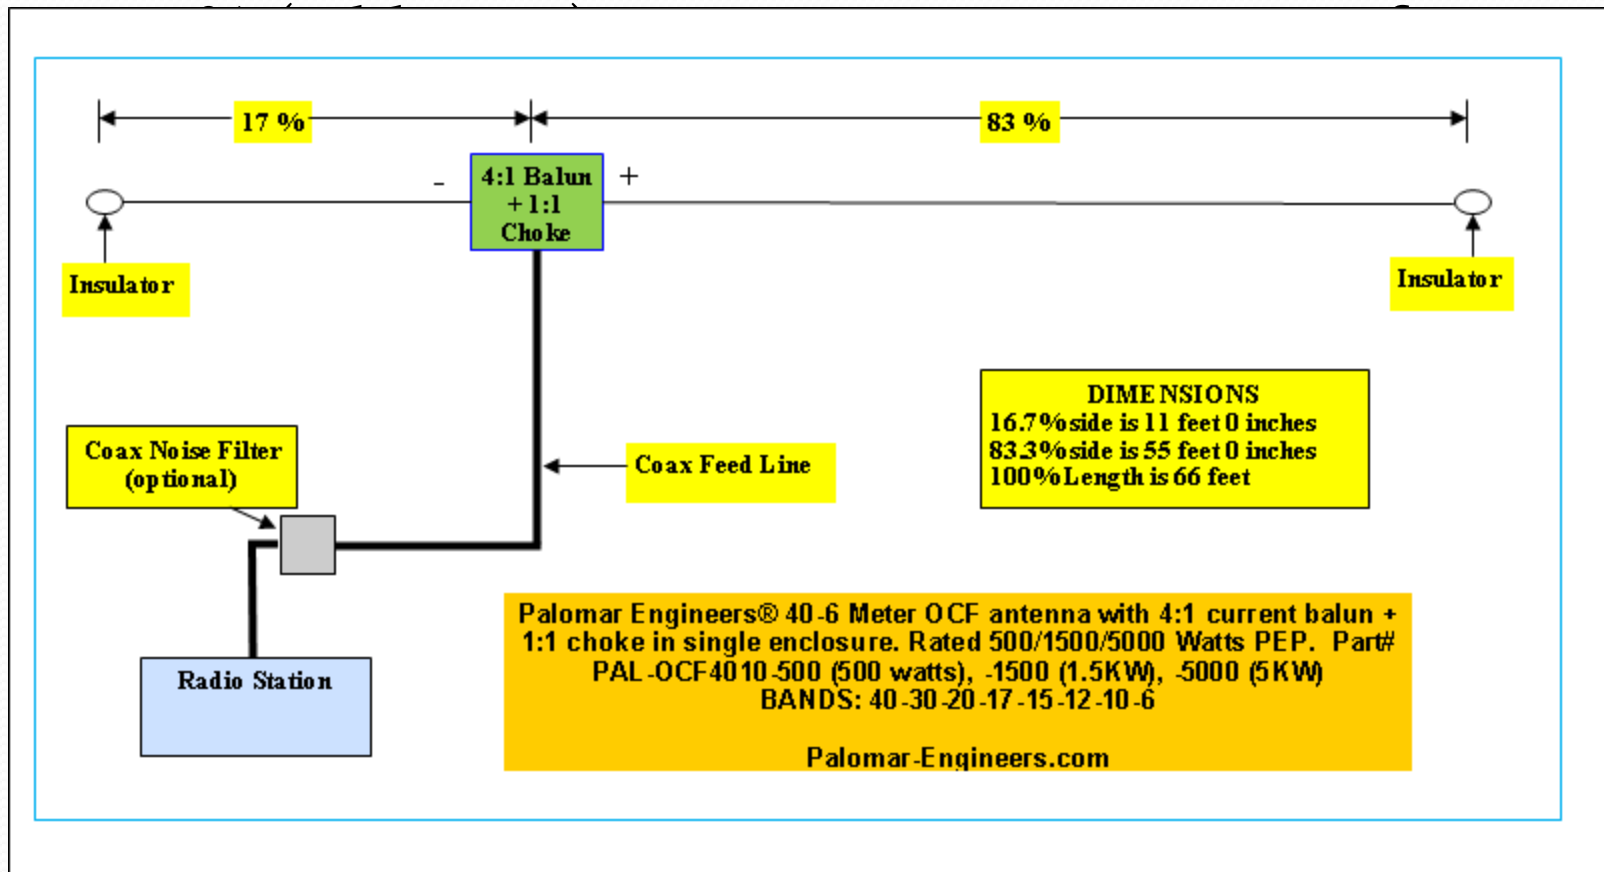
17 %

83 %

-

4:1 Balun + 1:1 Choke

+

Insulator

Insulator

DIMENSIONS
16.7% side is 11 feet 0 inches
83.3% side is 55 feet 0 inches
100% Length is 66 feet

Coax Noise Filter (optional)

Coax Feed Line

Palomar Engineers® 40-6 Meter OCF antenna with 4:1 current balun + 1:1 choke in single enclosure. Rated 500/1500/5000 Watts PEP. Part# PAL-OCF4010-500 (500 watts), -1500 (1.5KW), -5000 (5KW)
BANDS: 40-30-20-17-15-12-10-6

Palomar-Engineers.com

Radio Station